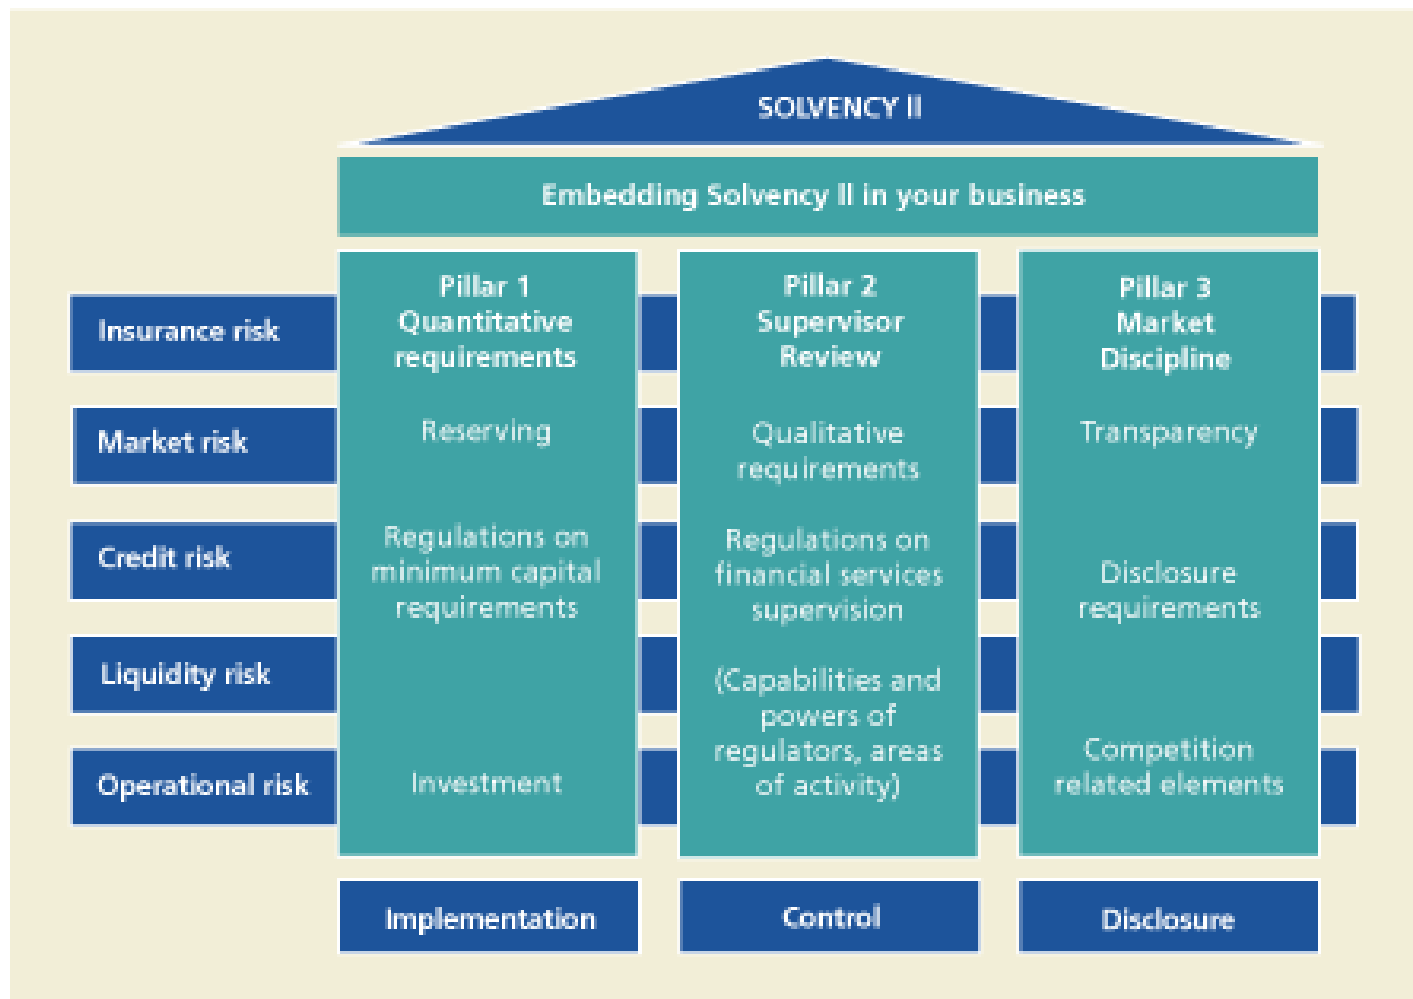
SOLVENCY II

Embedding Solvency II in your business

Insurance risk

Market risk

Credit risk

Liquidity risk

Operational risk

Pillar 1
Quantitative requirements

Reserving

Regulations on minimum capital requirements

Investment

Pillar 2
Supervisor Review

Qualitative requirements

Regulations on financial services supervision

(Capabilities and powers of regulators, areas of activity)

Pillar 3
Market Discipline

Transparency

Disclosure requirements

Competition related elements

Implementation

Control

Disclosure